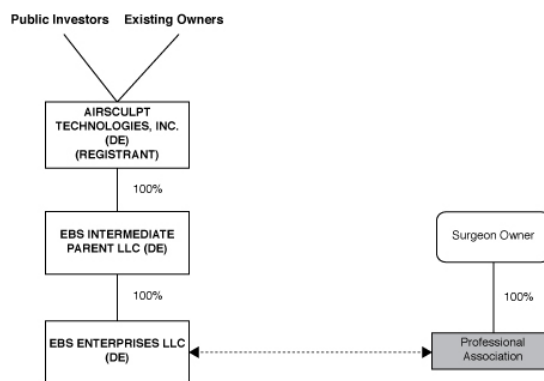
Public Investors

Existing Owners

AIRSCULPT TECHNOLOGIES, INC. (DE) (REGISTRANT)

100%

EBS INTERMEDIATE PARENT LLC (DE)

100%

EBS ENTERPRISES LLC (DE)

Surgeon Owner

100%

Professional Association